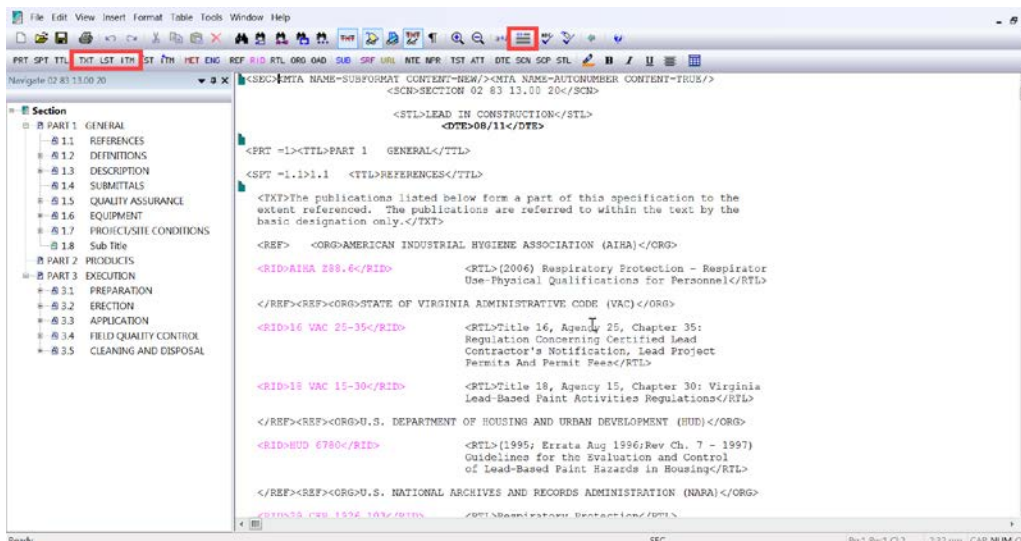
File Edit View Insert Format Table Tools Window Help

PRT SPT TTL TXT LST ITM ST ITM HET ENG REF RID RTL ORG OAD SUB SRF URL NTE NPR TST ATT DTE SCN SCP STL B I U

Navigate 02 83 13.00 20

Section
PART 1 GENERAL
1.1 REFERENCES
1.2 DEFINITIONS
1.3 DESCRIPTION
1.4 SUBMITTALS
1.5 QUALITY ASSURANCE
1.6 EQUIPMENT
1.7 PROJECT/SITE CONDITIONS
1.8 Sub Title
PART 2 PRODUCTS
PART 3 EXECUTION
3.1 PREPARATION
3.2 ERECTION
3.3 APPLICATION
3.4 FIELD QUALITY CONTROL
3.5 CLEANING AND DISPOSAL

<SEC><MTA NAME=SUBFORMAT CONTENT=NEW/><MTA NAME=AUTONUMBER CONTENT=TRUE/>
<SCN>SECTION 02 83 13.00 20</SCN>

<STL>LEAD IN CONSTRUCTION</STL>
<DTE>08/11</DTE>

<PRT =1><TTL>PART 1 GENERAL</TTL>

<SPT =1.1>1.1 <TTL>REFERENCES</TTL>

<TXT>The publications listed below form a part of this specification to the extent referenced. The publications are referred to within the text by the basic designation only.</TXT>

<REF> <ORG>AMERICAN INDUSTRIAL HYGIENE ASSOCIATION (AIHA)</ORG>

<RID>AIHA Z88.6</RID> <RTL>(2006) Respiratory Protection - Respirator Use-Physical Qualifications for Personnel</RTL>

</REF><REF><ORG>STATE OF VIRGINIA ADMINISTRATIVE CODE (VAC)</ORG>

<RID>16 VAC 25-35</RID> <RTL>Title 16, Agency 25, Chapter 35: Regulation Concerning Certified Lead Contractor's Notification, Lead Project Permits And Permit Fees</RTL>

<RID>18 VAC 15-30</RID> <RTL>Title 18, Agency 15, Chapter 30: Virginia Lead-Based Paint Activities Regulations</RTL>

</REF><REF><ORG>U.S. DEPARTMENT OF HOUSING AND URBAN DEVELOPMENT (HUD)</ORG>

<RID>HUD 6780</RID> <RTL>(1995; Errata Aug 1996;Rev Ch. 7 - 1997) Guidelines for the Evaluation and Control of Lead-Based Paint Hazards in Housing</RTL>

</REF><REF><ORG>U.S. NATIONAL ARCHIVES AND RECORDS ADMINISTRATION (NARA)</ORG>

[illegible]

Ready SEC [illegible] CAP NUM